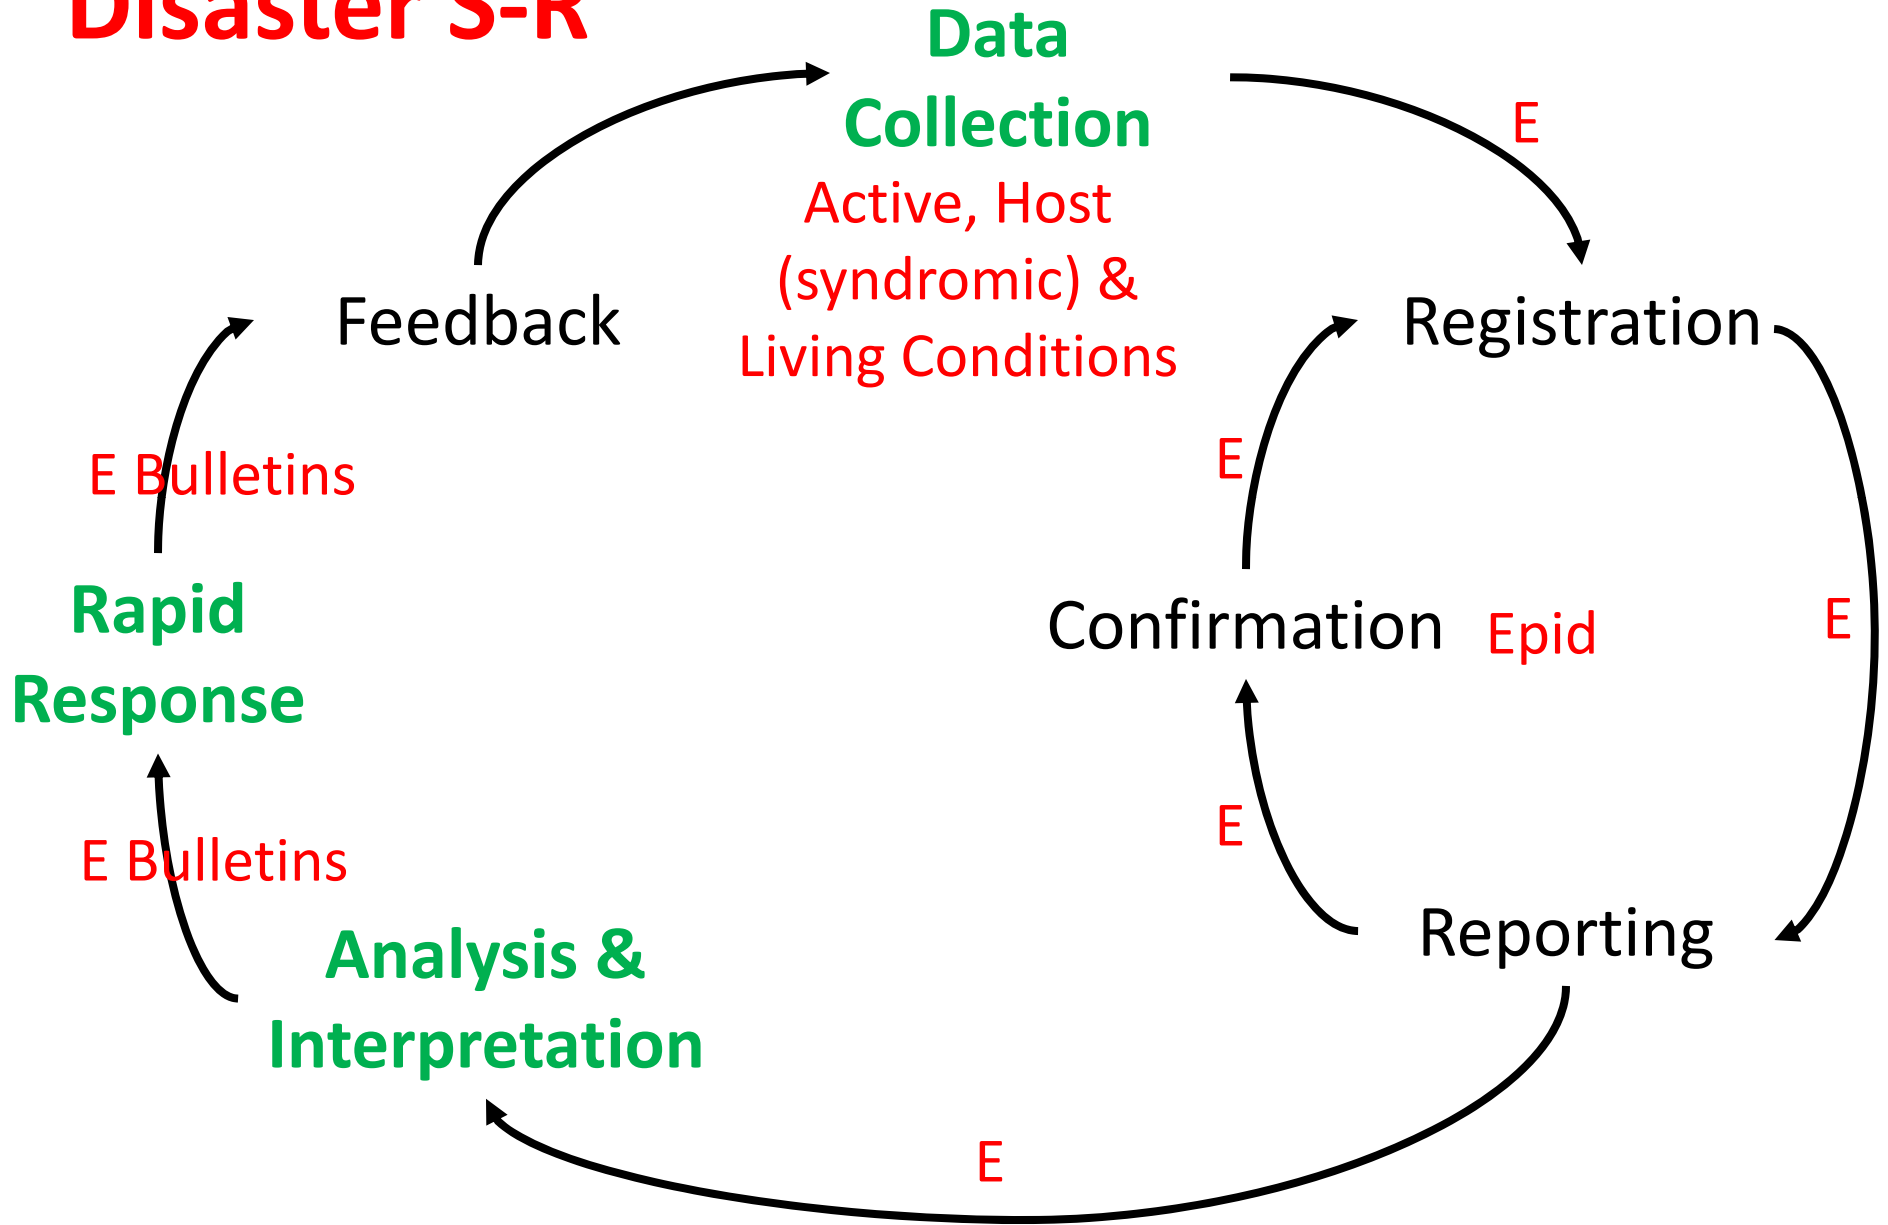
Disaster S-R

Data Collection

Active, Host (syndromic) & Living Conditions

E

Feedback

Registration

E Bulletins

E

Rapid Response

Confirmation

Epid

E

E

E Bulletins

Reporting

Analysis & Interpretation

E